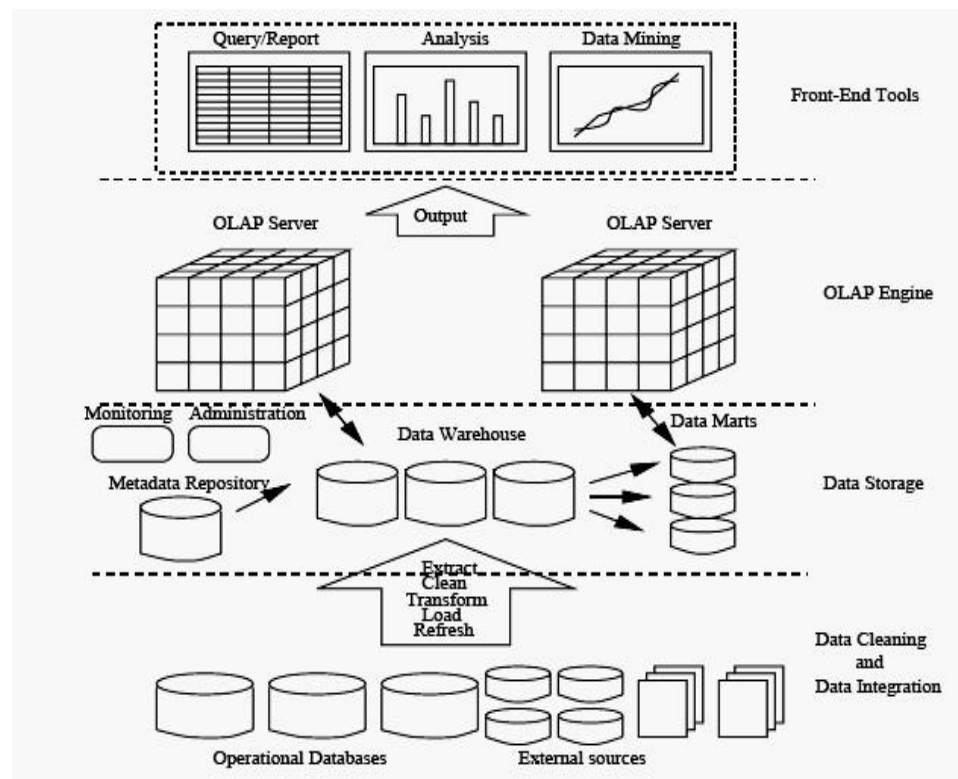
Query/Report
Analysis
Data Mining

Front-End Tools

OLAP Server
Output
OLAP Server

OLAP Engine

Monitoring
Administration
Data Warehouse
Data Marts
Metadata Repository

Data Storage

Extract
Clean
Transform
Load
Refresh

Data Cleaning and Data Integration

Operational Databases
External sources